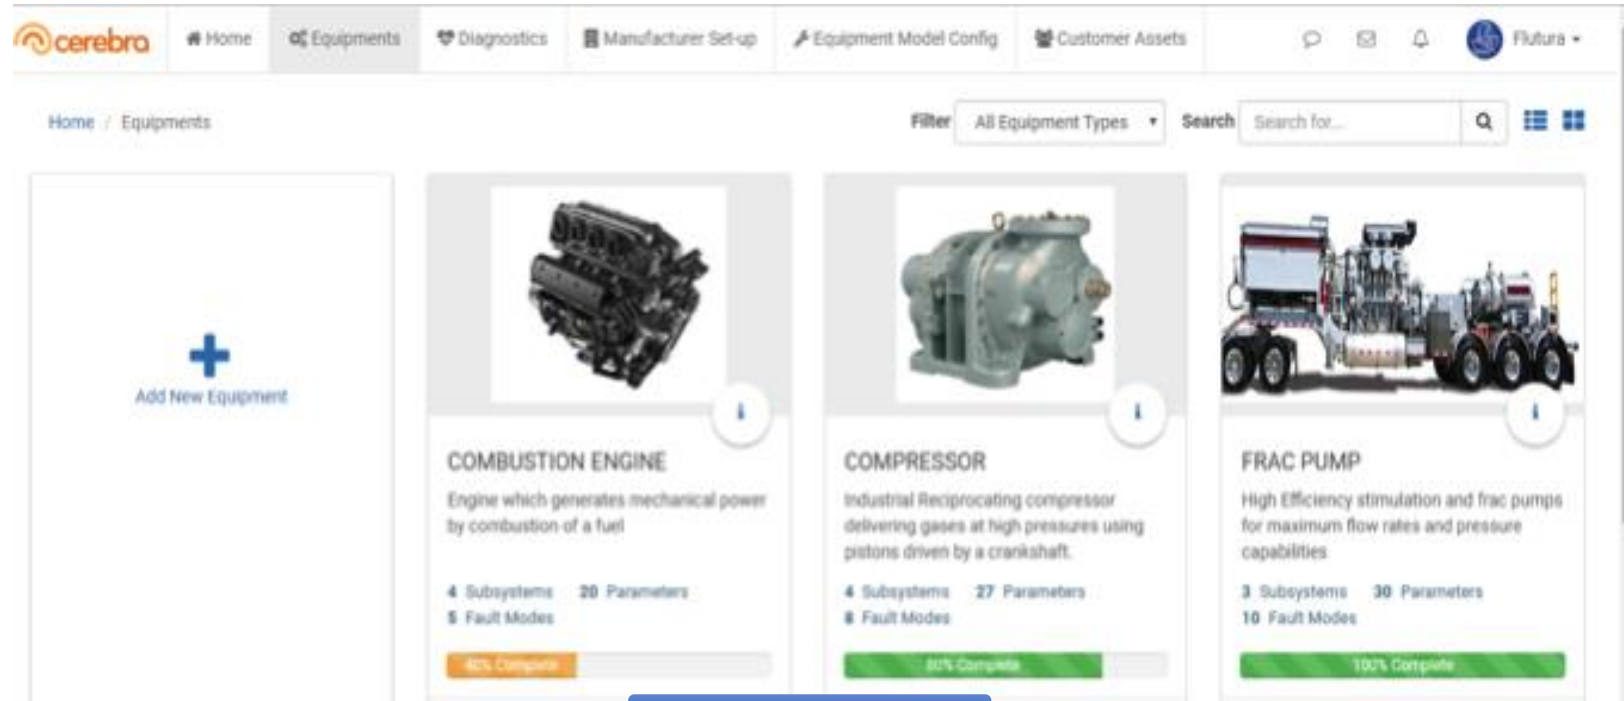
cerebra Home Equipments Diagnostics Manufacturer Set-up Equipment Model Config Customer Assets Flutura

Home / Equipments

Filter All Equipment Types Search Search for...

Add New Equipment

COMBUSTION ENGINE

Engine which generates mechanical power by combustion of a fuel

4 Subsystems 20 Parameters
5 Fault Modes

40% Complete

COMPRESSOR

Industrial Reciprocating compressor delivering gases at high pressures using pistons driven by a crankshaft.

4 Subsystems 27 Parameters
8 Fault Modes

80% Complete

FRAC PUMP

High Efficiency stimulation and frac pumps for maximum flow rates and pressure capabilities

3 Subsystems 30 Parameters
10 Fault Modes

100% Complete